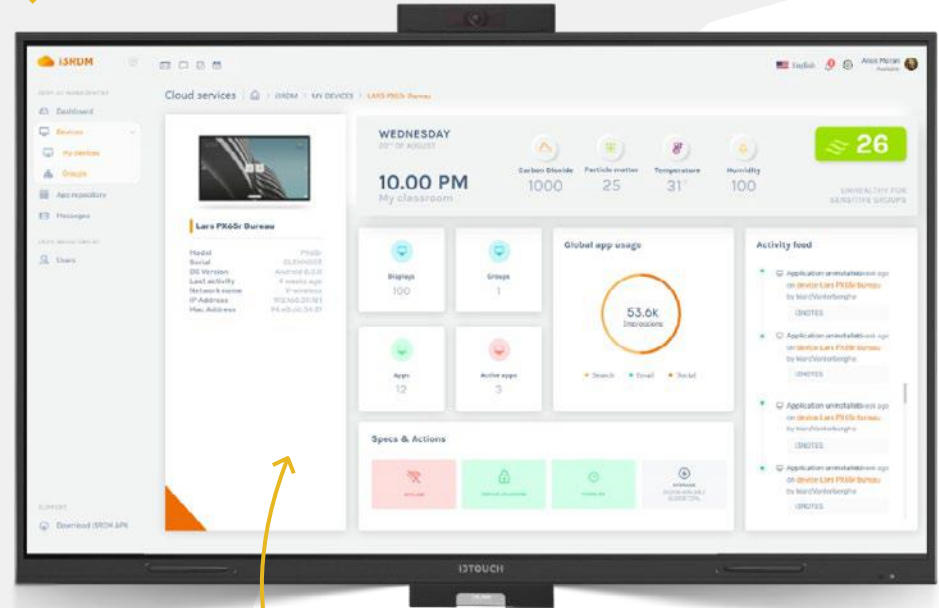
iSHDM

Dashboard
Devices
My devices
Groups
App repository
Messages

Users

Download iSHDM APK

Cloud services | iSHDM > MY DEVICES > LARS PX65r Bureau

English Alex Moran

Lars PX65r Bureau

Model
Serial
OS Version
Last activity
Network name
IP Address
Mac Address

WEDNESDAY
20TH OF AUGUST

10.00 PM
My classroom

Carbon Dioxide
1000

Particle matter
25

Temperature
31°

Humidity
100

26

UNHEALTHY FOR SENSITIVE GROUPS

Displays
100

Groups
1

Apps
12

Active apps
3

Global app usage

53.6K
Impressions

Search Email Social

Activity feed

Application uninstalled on device Lars PX65r Bureau by MarcVankerberghe
i3NOTES

Application uninstalled on device Lars PX65r Bureau by MarcVankerberghe
i3NOTES

Application uninstalled on device Lars PX65r Bureau by MarcVankerberghe
i3NOTES

Application uninstalled on device Lars PX65r Bureau by MarcVankerberghe
i3NOTES

Specs & Actions

i3TOUCH